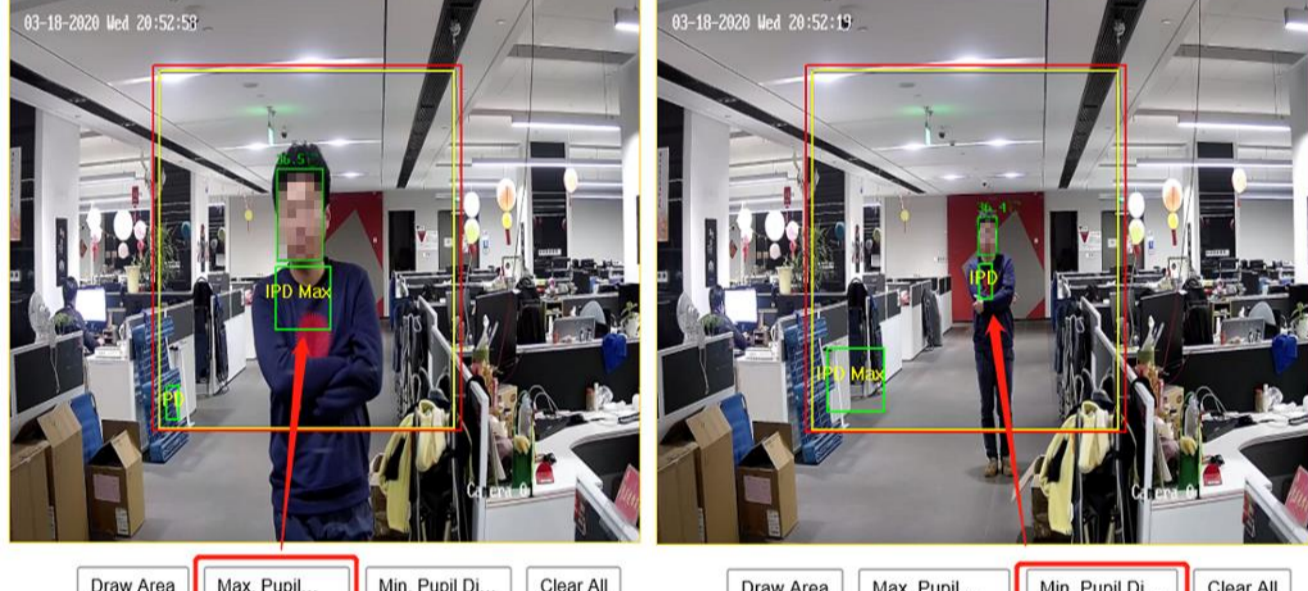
03-18-2020 Wed 20:52:58

36.5°

IPD Max

IPD

Camera 01

Draw Area | Max. Pupil... | Min. Pupil Di... | Clear All

03-18-2020 Wed 20:52:19

36.4°

IPD

IPD Max

Camera 01

Draw Area | Max. Pupil... | Min. Pupil Di... | Clear All